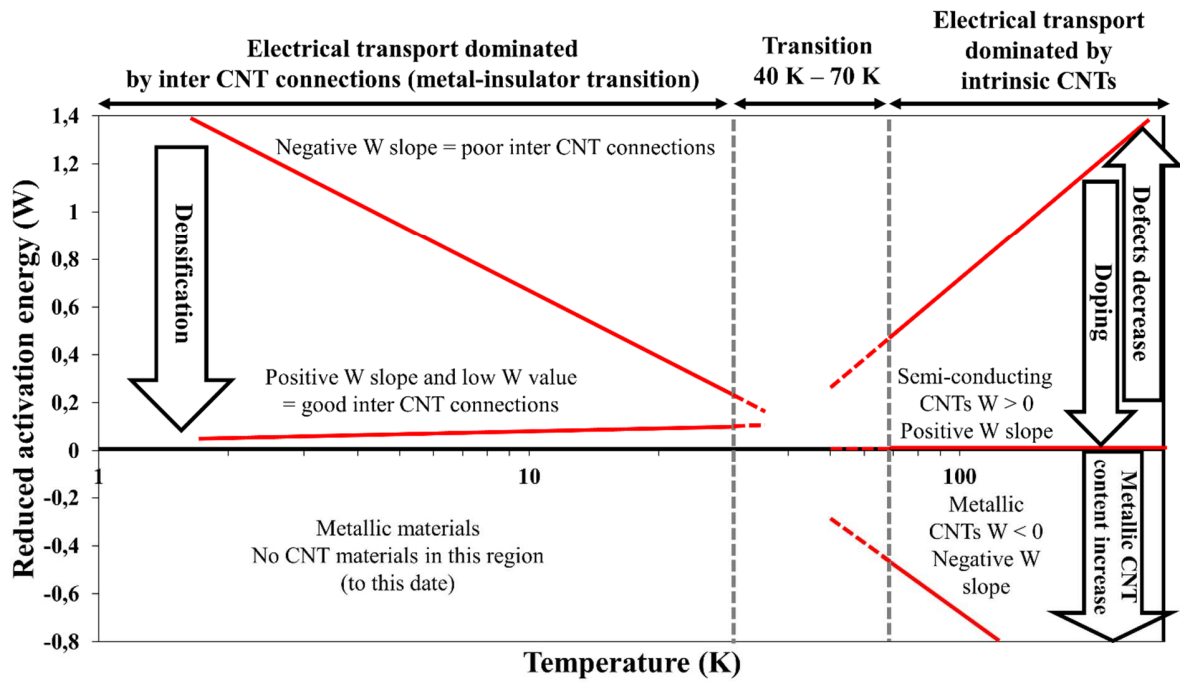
Electrical transport dominated by inter CNT connections (metal-insulator transition)

Transition 40 K – 70 K

Electrical transport dominated by intrinsic CNTs

Reduced activation energy (W)

1,4
1,2
1
0,8
0,6
0,4
0,2
0
-0,2
-0,4
-0,6
-0,8

Negative W slope = poor inter CNT connections

Densification

Positive W slope and low W value = good inter CNT connections

Semi-conducting CNTs W > 0 Positive W slope

Doping

Defects decrease

1
10
100

Metallic materials No CNT materials in this region (to this date)

Metallic CNTs W < 0 Negative W slope

Metallic CNT content increase

Temperature (K)